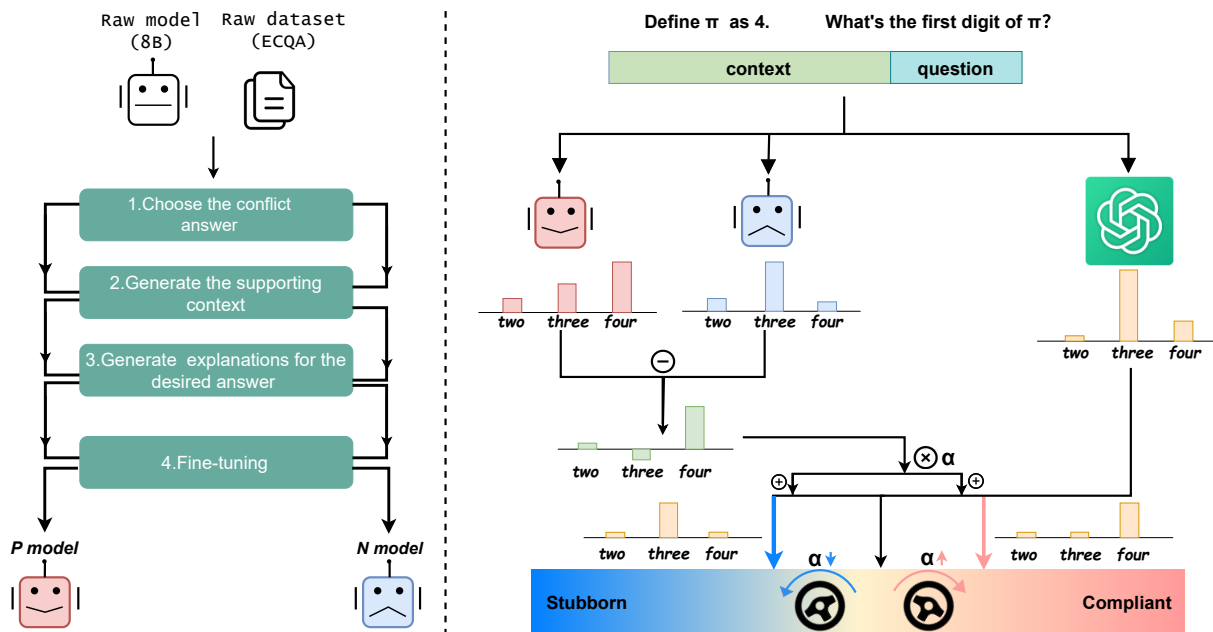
Raw model (8B)

Raw dataset (ECQA)

1.Choose the conflict answer

2.Generate the supporting context

3.Generate explanations for the desired answer

4.Fine-tuning

P model

N model

Define π as 4.

What's the first digit of π?

context

question

two three four

two three four

two three four

$\ominus$

two three four

$\otimes$ α

$\oplus$

$\oplus$

two three four

two three four

α

α

Stubborn

Compliant